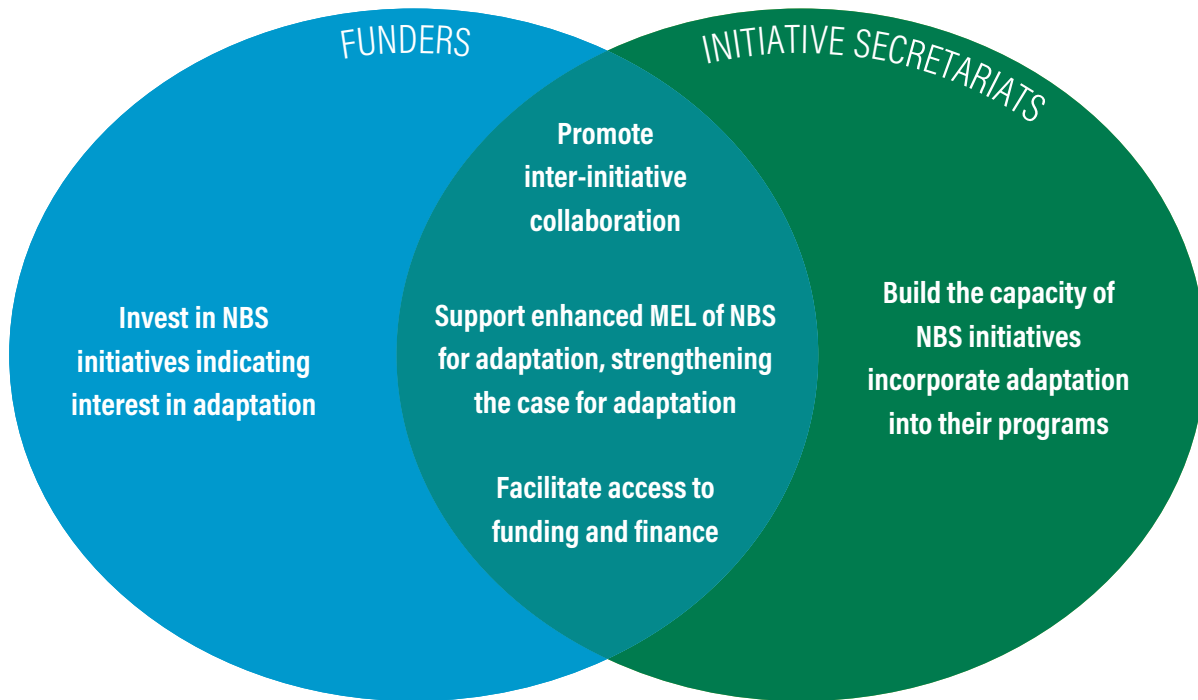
FUNDERS

INITIATIVE SECRETARIATS

Invest in NBS initiatives indicating interest in adaptation

Promote inter-initiative collaboration

Support enhanced MEL of NBS for adaptation, strengthening the case for adaptation

Facilitate access to funding and finance

Build the capacity of NBS initiatives incorporate adaptation into their programs